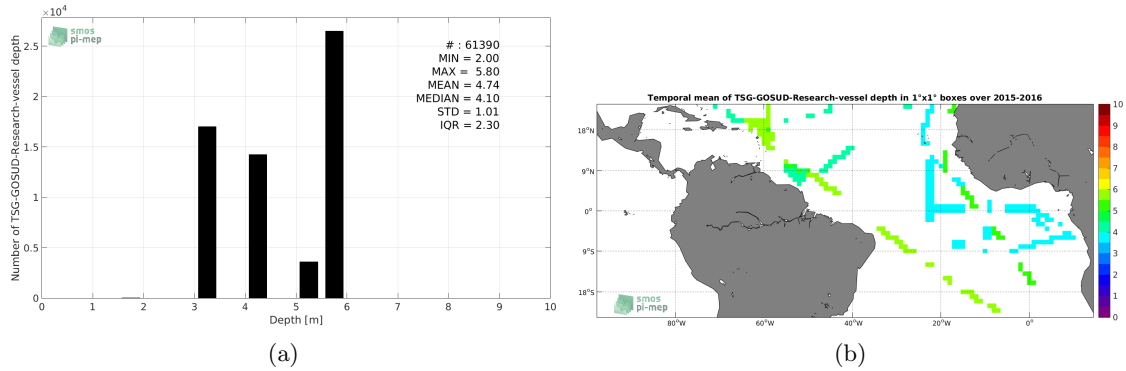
$\times 10^4$
smos pi-mep
Number of TSG-GOSUD-Research-vessel depth
2.5
2
1.5
1
0.5
0
0 1 2 3 4 5 6 7 8 9 10
Depth [m]

# : 61390
MIN = 2.00
MAX = 5.80
MEAN = 4.74
MEDIAN = 4.10
STD = 1.01
IQR = 2.30

(a)

Temporal mean of TSG-GOSUD-Research-vessel depth in 1°x1° boxes over 2015-2016
18°N
9°N
0°
9°S
18°S
80°W 60°W 40°W 20°W 0°
smos pi-mep
10
9
8
7
6
5
4
3
2
1
0

(b)